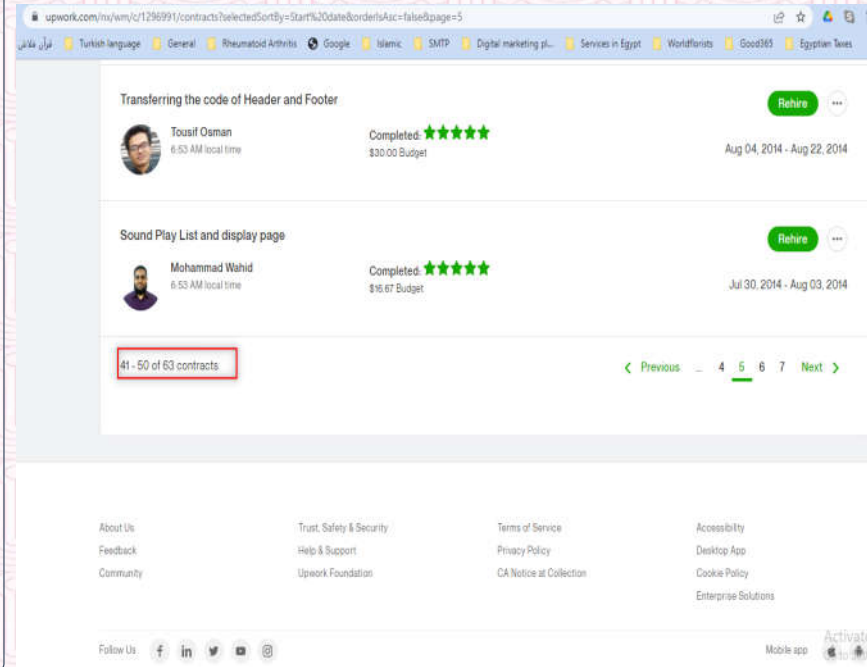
upwork.com/nx/wm/c/1296991/contracts?selectedSortBy=Start%20date&orderIsAsc=false&page=5

قرآن فلاش Turkish language General Rheumatoid Arthritis Google Islamic SMTP Digital marketing pl... Services in Egypt Worldflorists Good365 Egyptian Taxes

Transferring the code of Header and Footer

Rehire

Tousif Osman
6:53 AM local time

Completed: ★★★★★
$30.00 Budget

Aug 04, 2014 - Aug 22, 2014

Sound Play List and display page

Rehire

Mohammad Wahid
6:53 AM local time

Completed: ★★★★★
$16.67 Budget

Jul 30, 2014 - Aug 03, 2014

41 - 50 of 63 contracts

< Previous ... 4 5 6 7 Next >

About Us
Feedback
Community

Trust, Safety & Security
Help & Support
Upwork Foundation

Terms of Service
Privacy Policy
CA Notice at Collection

Accessibility
Desktop App
Cookie Policy
Enterprise Solutions

Follow Us

Mobile app

Activat